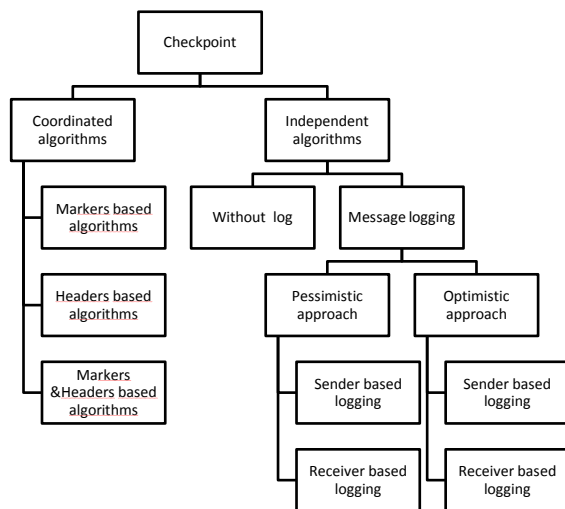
Checkpoint

Coordinated algorithms

Markers based algorithms

Headers based algorithms

Markers &Headers based algorithms

Independent algorithms

Without log

Message logging

Pessimistic approach

Sender based logging

Receiver based logging

Optimistic approach

Sender based logging

Receiver based logging